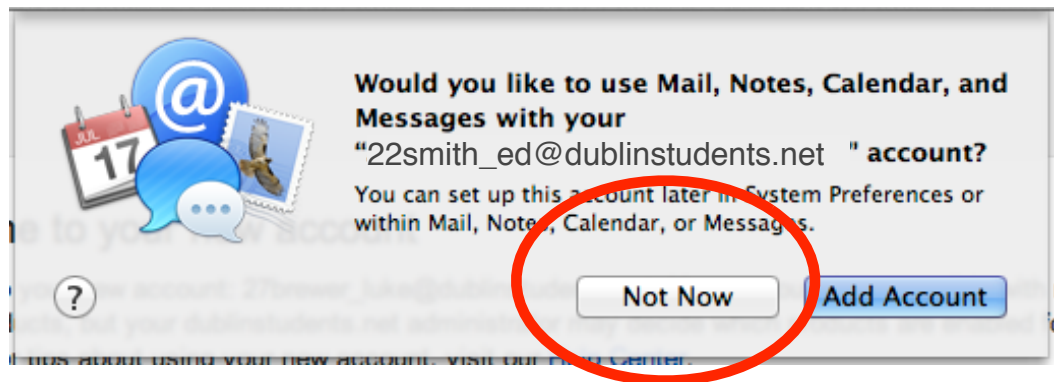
JUL

17

@

Would you like to use Mail, Notes, Calendar, and Messages with your "22smith_ed@dublinstudents.net " account?

You can set up this account later in System Preferences or within Mail, Notes, Calendar, or Messages.

?

Not Now

Add Account